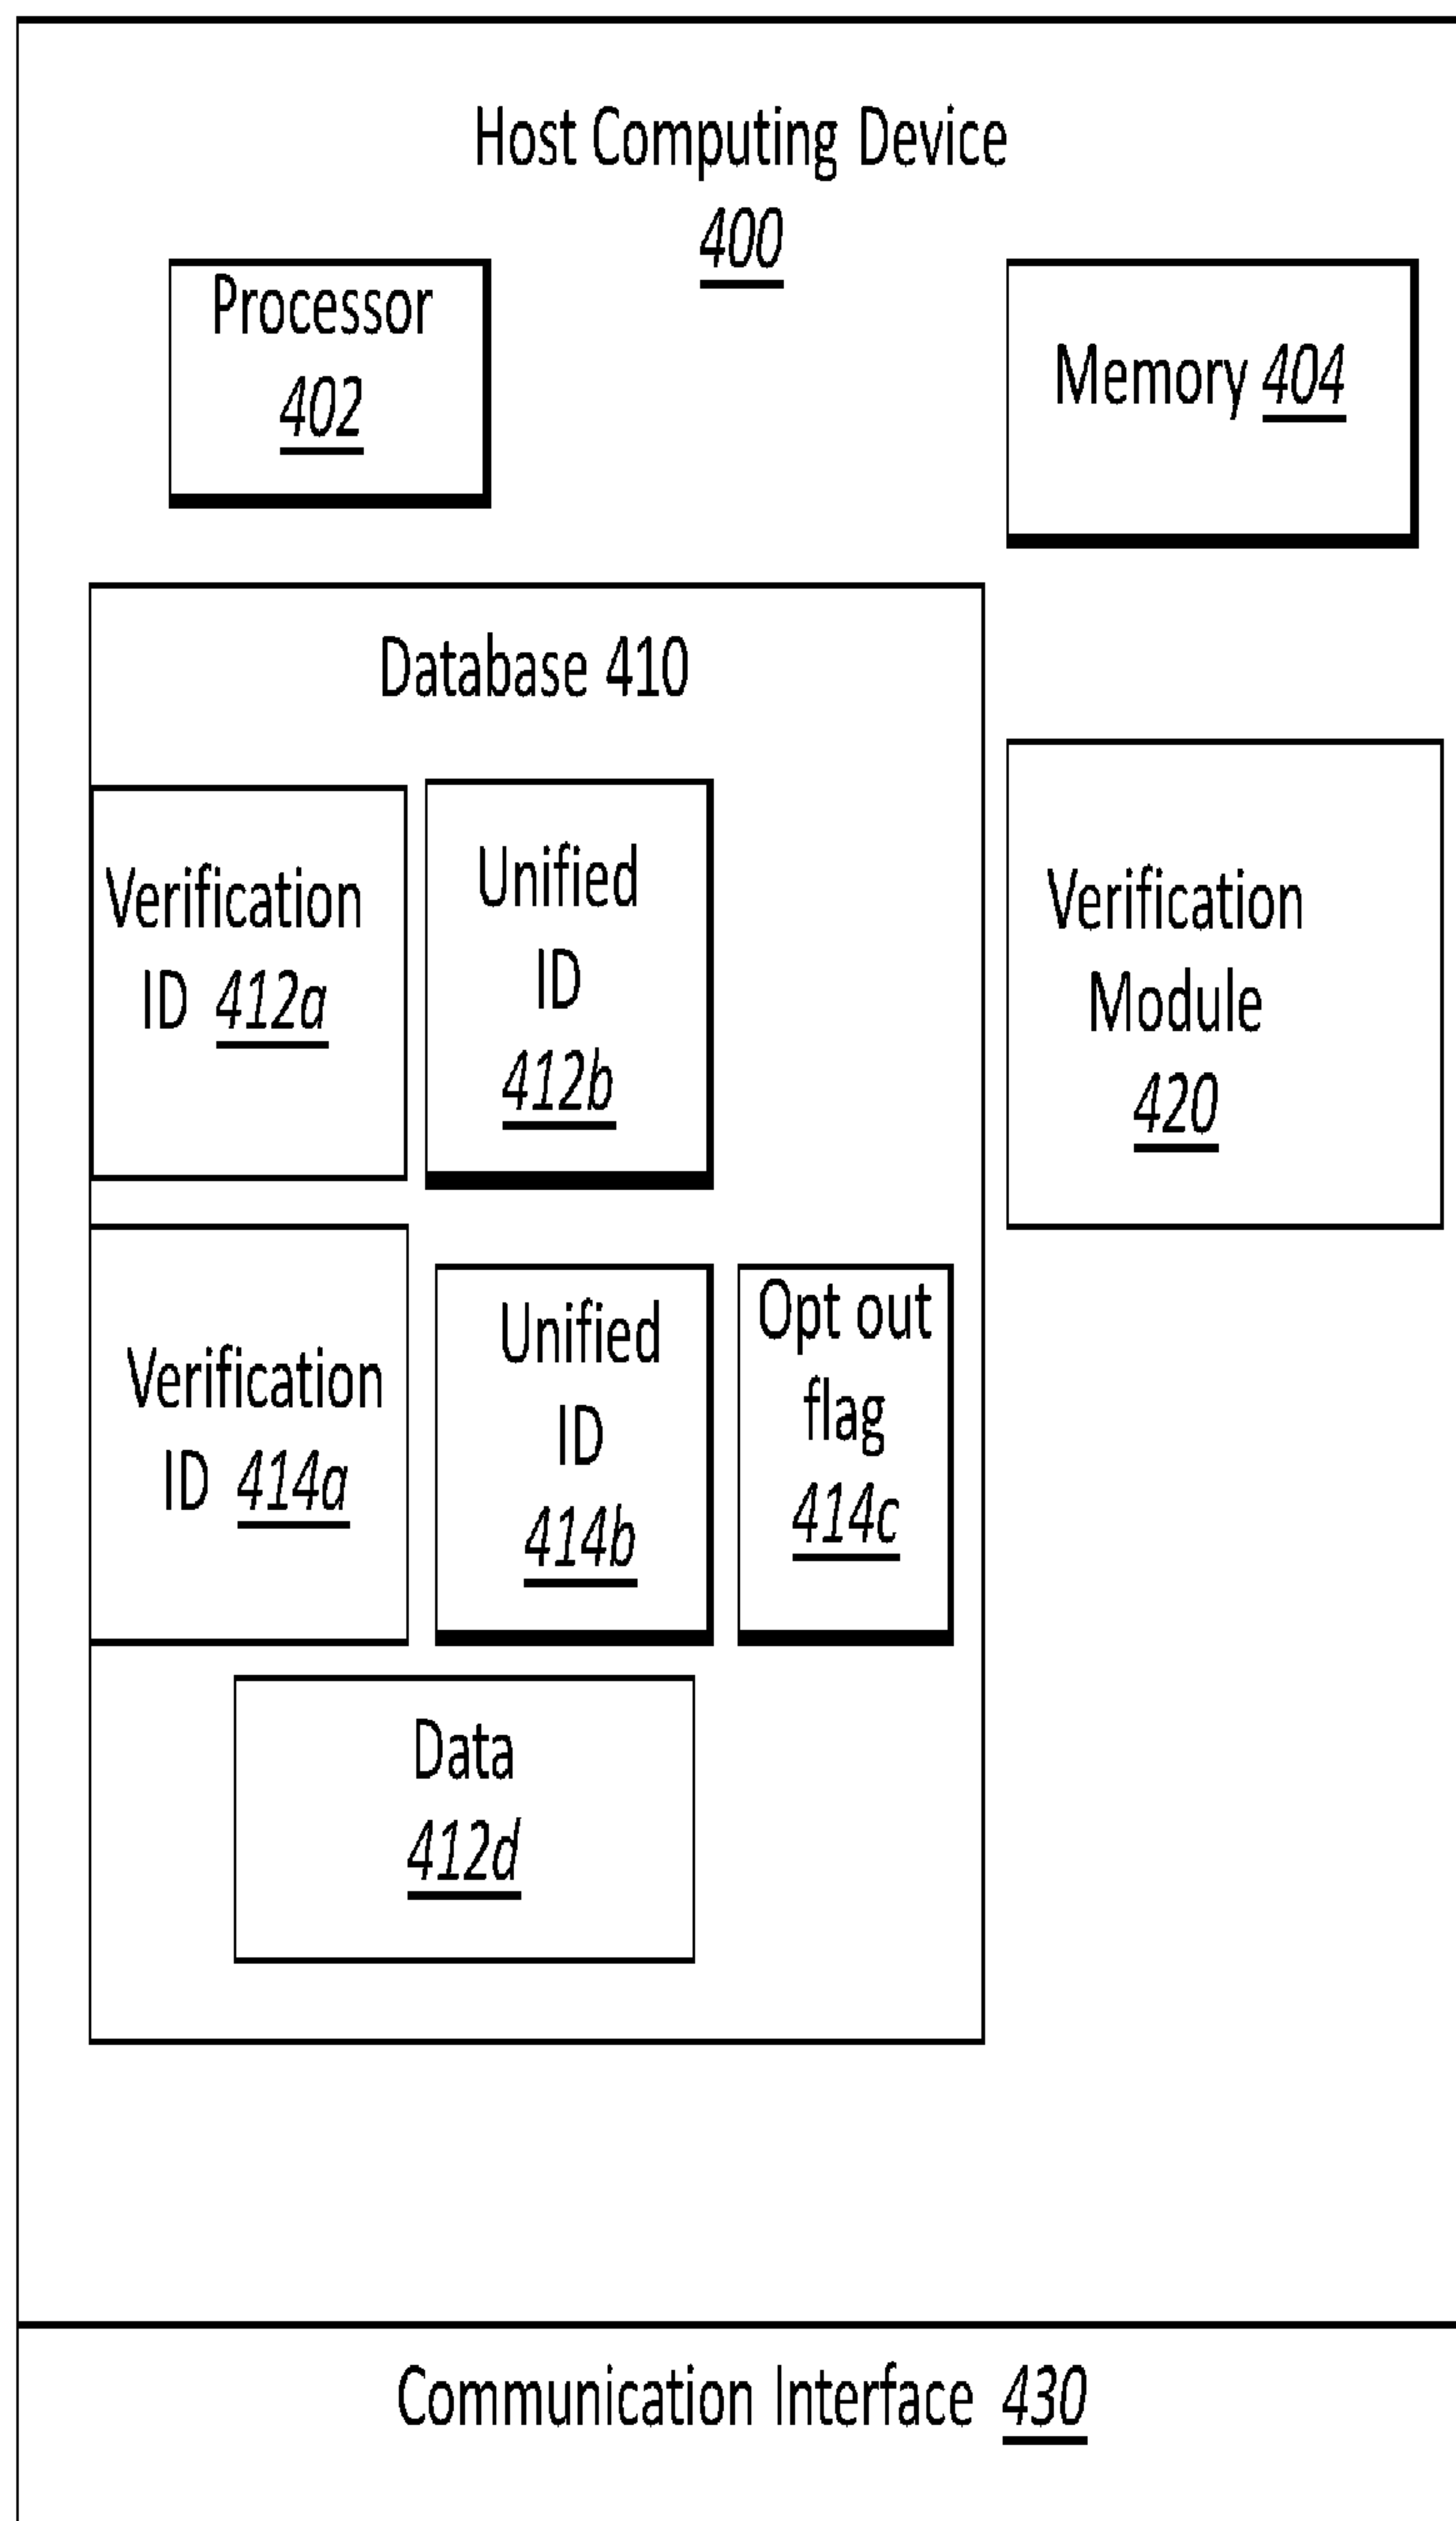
Host Computing Device
400

Processor
402

Memory 404

Database 410

Verification ID 412a

Unified ID 412b

Verification Module 420

Verification ID 414a

Unified ID 414b

Opt out flag 414c

Data 412d

Communication Interface 430